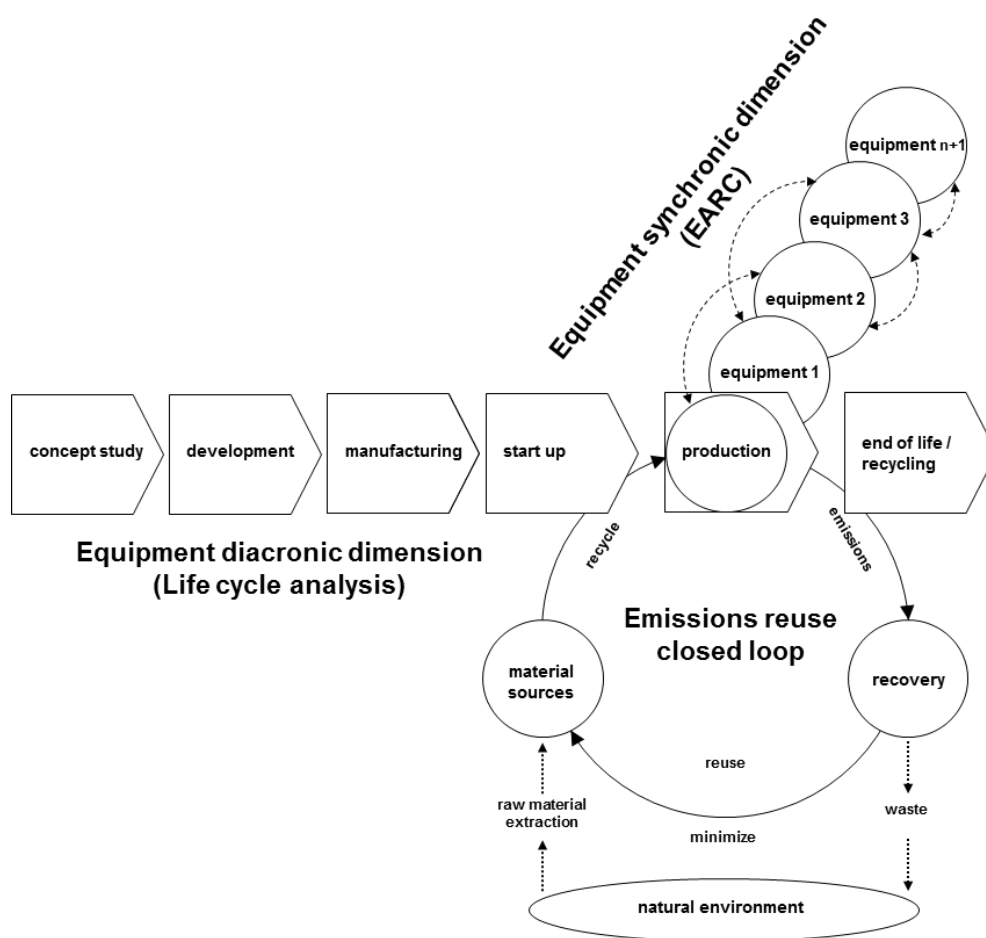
Equipment synchronic dimension (EARC)

equipment n+1

equipment 3

equipment 2

equipment 1

concept study

development

manufacturing

start up

production

end of life / recycling

Equipment diacronic dimension (Life cycle analysis)

recycle

emissions

Emissions reuse closed loop

material sources

recovery

reuse

raw material extraction

waste

minimize

natural environment